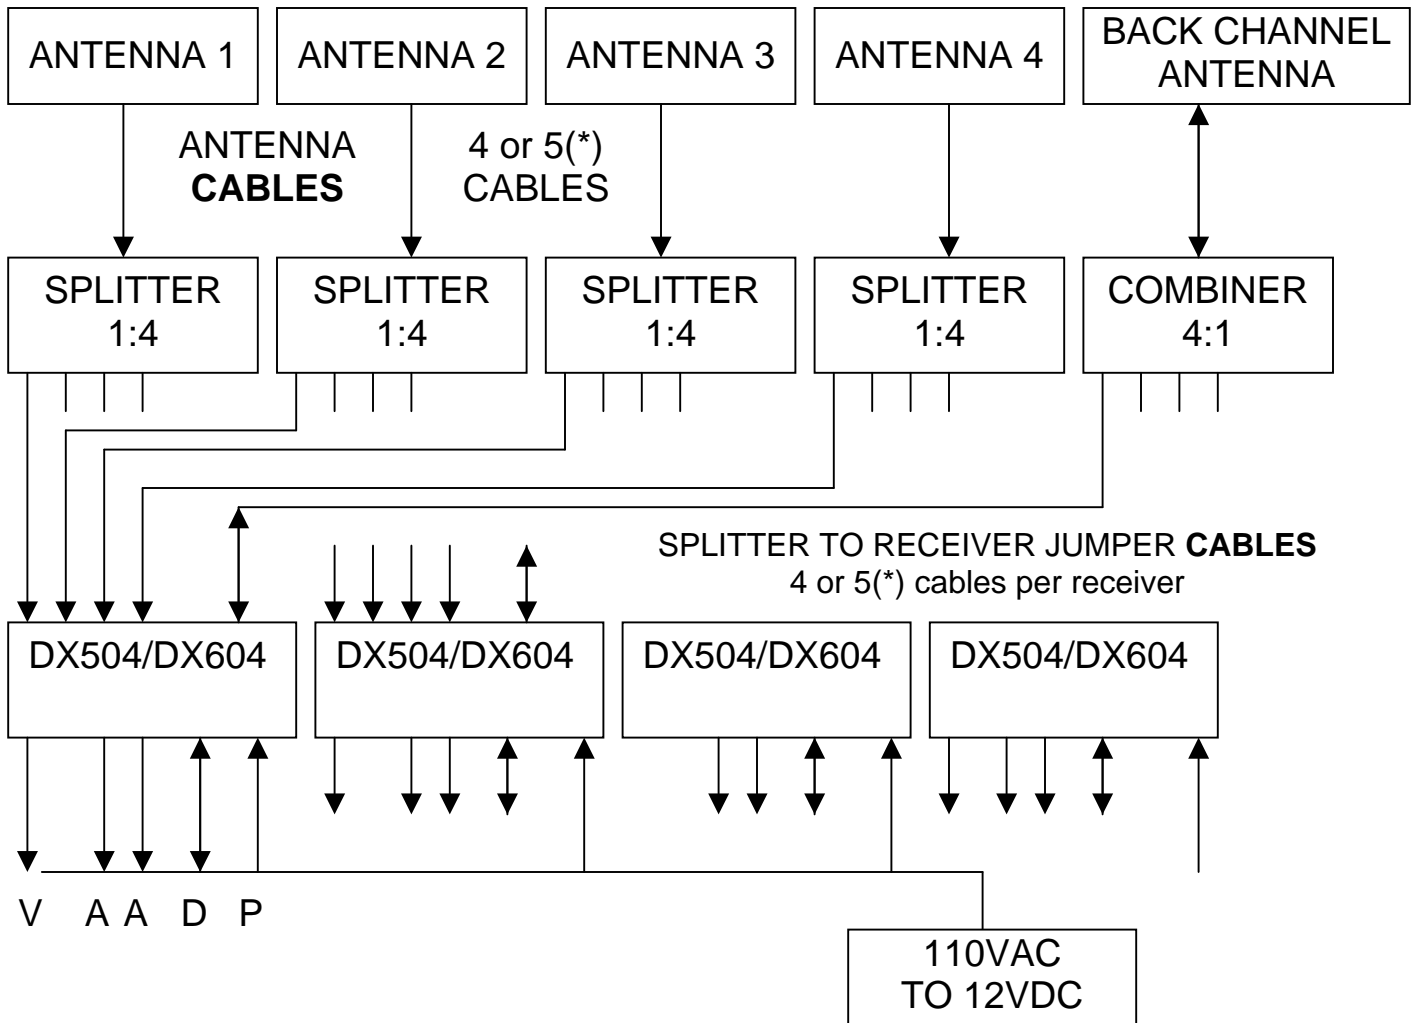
ANTENNA 1

ANTENNA 2

ANTENNA 3

ANTENNA 4

BACK CHANNEL ANTENNA

ANTENNA **CABLES**

4 or 5(*) CABLES

SPLITTER 1:4

SPLITTER 1:4

SPLITTER 1:4

SPLITTER 1:4

COMBINER 4:1

SPLITTER TO RECEIVER JUMPER **CABLES**
4 or 5(*) cables per receiver

DX504/DX604

DX504/DX604

DX504/DX604

DX504/DX604

V A A D P

110VAC TO 12VDC